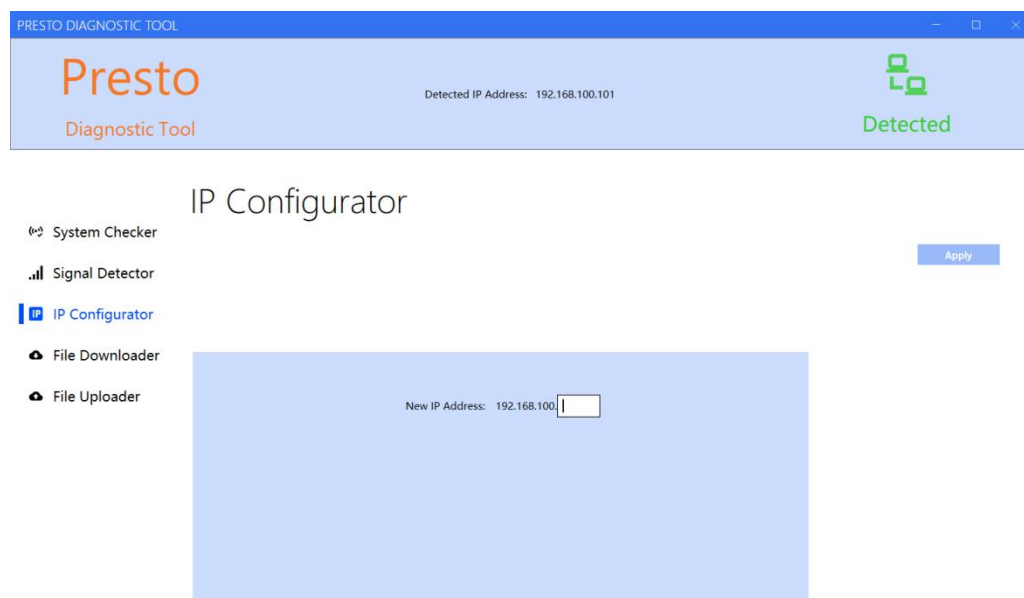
PRESTO DIAGNOSTIC TOOL

Presto

Diagnostic Tool

Detected IP Address: 192.168.100.101

Detected

IP Configurator

System Checker

Signal Detector

IP Configurator

File Downloader

File Uploader

Apply

New IP Address: 192.168.100.